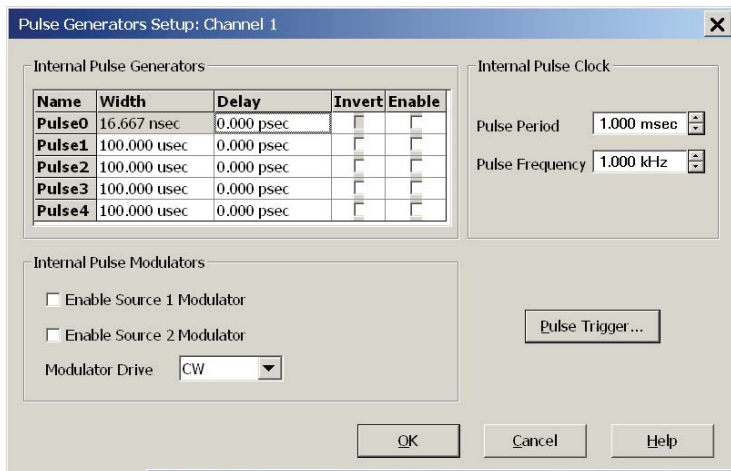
Pulse Generators Setup: Channel 1

Internal Pulse Generators

| Name | Width | Delay | Invert | Enable |
|---|---|---|---|---|
| Pulse0 | 16.667 nsec | 0.000 psec | | |
| Pulse1 | 100.000 usec | 0.000 psec | | |
| Pulse2 | 100.000 usec | 0.000 psec | | |
| Pulse3 | 100.000 usec | 0.000 psec | | |
| Pulse4 | 100.000 usec | 0.000 psec | | |

Internal Pulse Clock

Pulse Period 1.000 msec

Pulse Frequency 1.000 kHz

Internal Pulse Modulators

Enable Source 1 Modulator

Enable Source 2 Modulator

Modulator Drive CW

Pulse Trigger...

OK

Cancel

Help